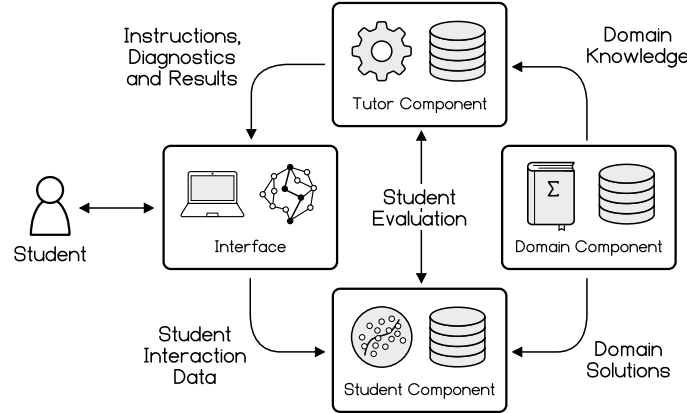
Instructions, Diagnostics and Results

Tutor Component

Domain Knowledge

Student

Interface

Student Evaluation

$\Sigma$

Domain Component

Student Interaction Data

Student Component

Domain Solutions